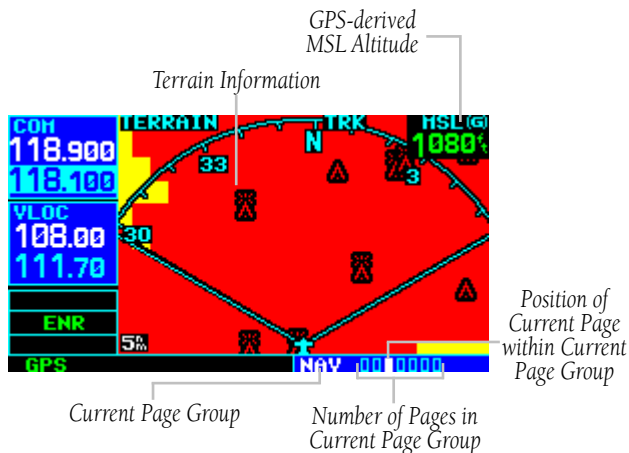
GPS-derived MSL Altitude

Terrain Information

TERRAIN
TRK
N
MSL(G)
1080ft
COM
118.900
118.100
VLOC
108.00
111.70
ENR
GPS
33
3
30
5nm
NAV

Position of Current Page within Current Page Group

Current Page Group

Number of Pages in Current Page Group